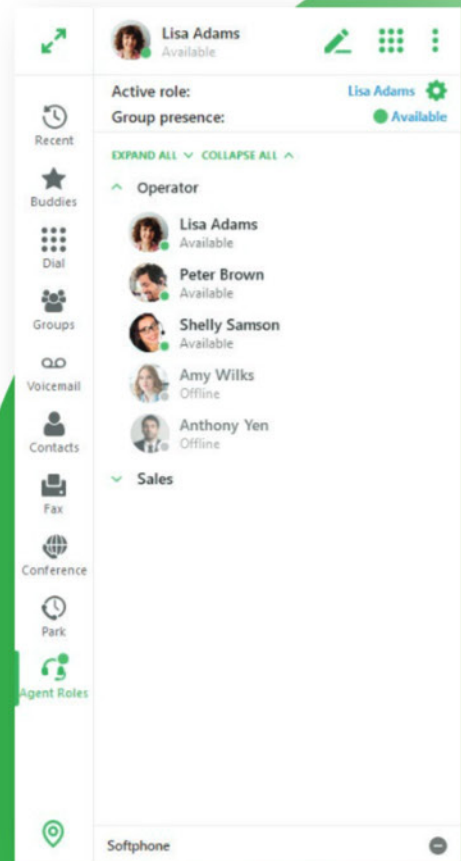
Lisa Adams
Available

Recent
Buddies
Dial
Groups
Voicemail
Contacts
Fax
Conference
Park
Agent Roles

Active role: Lisa Adams
Group presence: Available

EXPAND ALL COLLAPSE ALL

Operator
Lisa Adams
Available
Peter Brown
Available
Shelly Samson
Available
Amy Wilks
Offline
Anthony Yen
Offline
Sales

Softphone